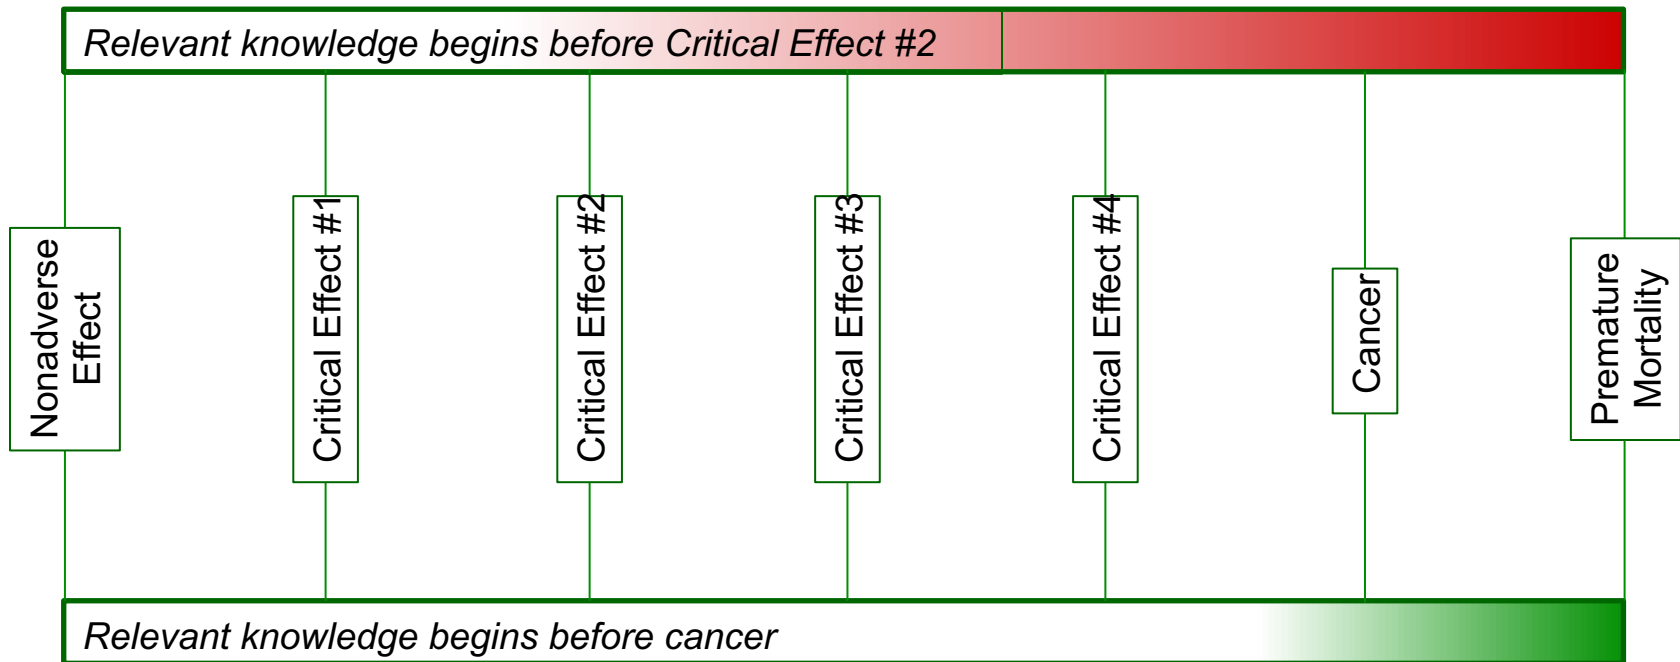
Relevant knowledge begins before Critical Effect #2

Nonadverse Effect

Critical Effect #1

Critical Effect #2

Critical Effect #3

Critical Effect #4

Cancer

Premature Mortality

Relevant knowledge begins before cancer